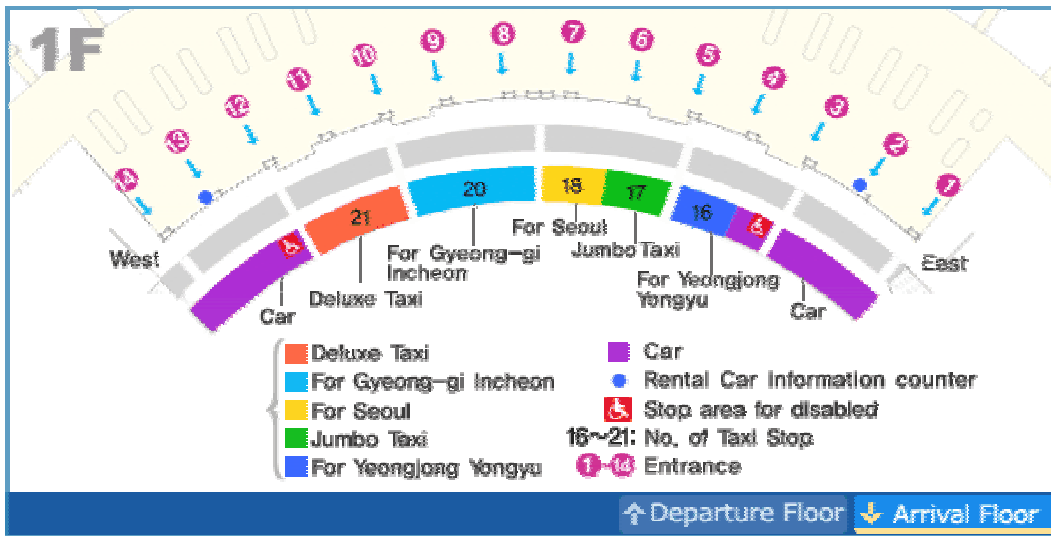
1F

14 13 12 11 10 9 8 7 6 5 4 3 2 1

West

East

21

20

18

17

16

Car

Deluxe Taxi

For Gyeong-gi Incheon

For Seoul

Jumbo Taxi

For Yeongjong Yongyu

Car

Deluxe Taxi
For Gyeong-gi Incheon
For Seoul
Jumbo Taxi
For Yeongjong Yongyu

Car
Rental Car Information counter
Stop area for disabled
16~21: No. of Taxi Stop
1~14 Entrance

Departure Floor
Arrival Floor